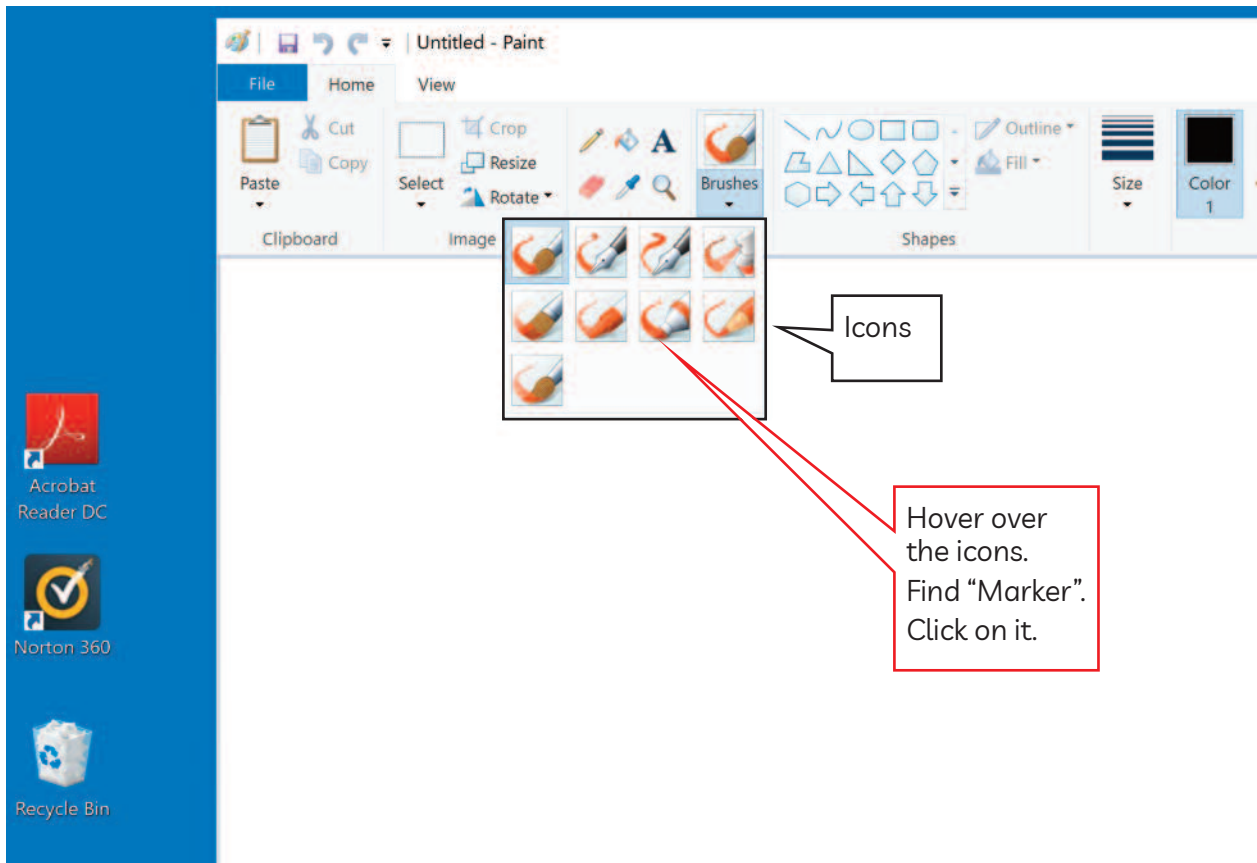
Untitled - Paint

File
Home
View

Cut
Copy
Paste
Clipboard

Crop
Resize
Select
Rotate
Image

A

Brushes

Outline
Fill
Shapes

Size

Color 1

Icons

Hover over the icons.
Find “Marker”.
Click on it.

Acrobat Reader DC

Norton 360

Recycle Bin